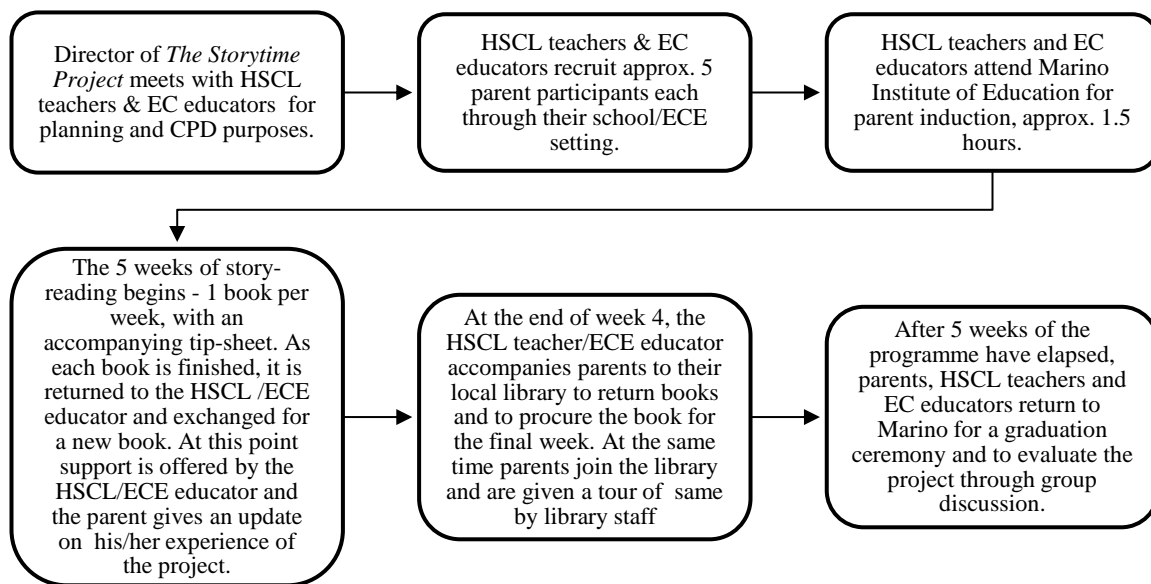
Director of *The Storytime Project* meets with HSCL teachers & EC educators for planning and CPD purposes.

HSCL teachers & EC educators recruit approx. 5 parent participants each through their school/ECE setting.

HSCL teachers and EC educators attend Marino Institute of Education for parent induction, approx. 1.5 hours.

The 5 weeks of story-reading begins - 1 book per week, with an accompanying tip-sheet. As each book is finished, it is returned to the HSCL /ECE educator and exchanged for a new book. At this point support is offered by the HSCL/ECE educator and the parent gives an update on his/her experience of the project.

At the end of week 4, the HSCL teacher/ECE educator accompanies parents to their local library to return books and to procure the book for the final week. At the same time parents join the library and are given a tour of same by library staff

After 5 weeks of the programme have elapsed, parents, HSCL teachers and EC educators return to Marino for a graduation ceremony and to evaluate the project through group discussion.